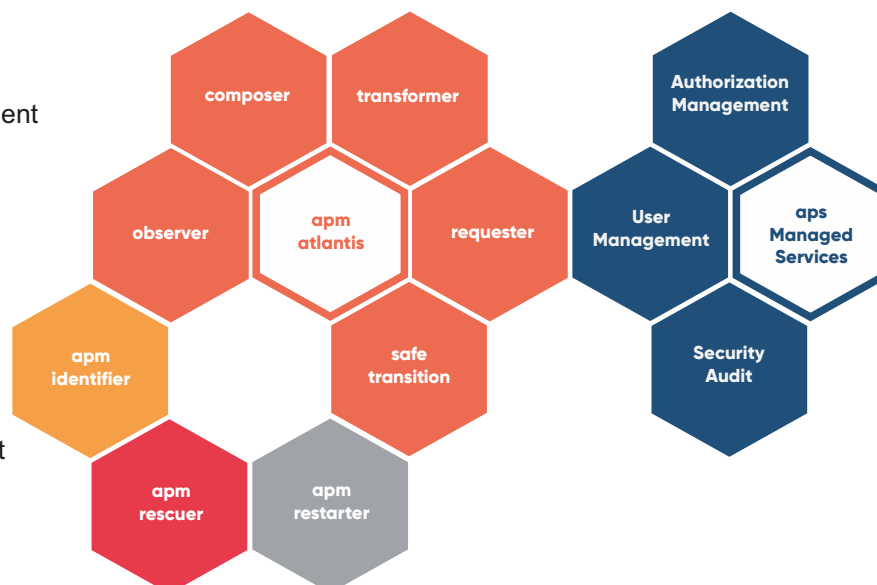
ent

t

composer

transformer

observer

apm atlantis

requester

apm identifier

safe transition

apm rescuer

apm restarter

Authorization Management

User Management

aps Managed Services

Security Audit